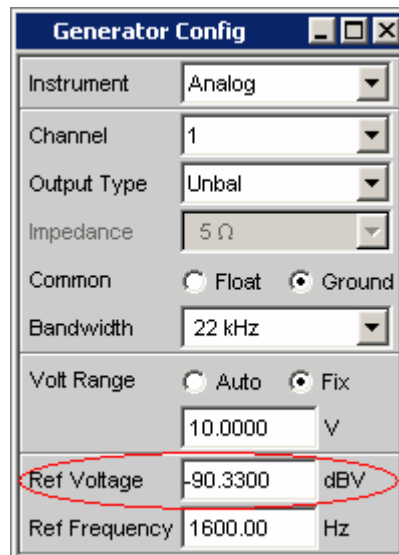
Generator Config

Instrument | Analog

Channel | 1

Output Type | Unbal

Impedance | 5 Ω

Common | Float | Ground

Bandwidth | 22 kHz

Volt Range | Auto | Fix

10.0000 | V

Ref Voltage | -90.3300 | dBV

Ref Frequency | 1600.00 | Hz